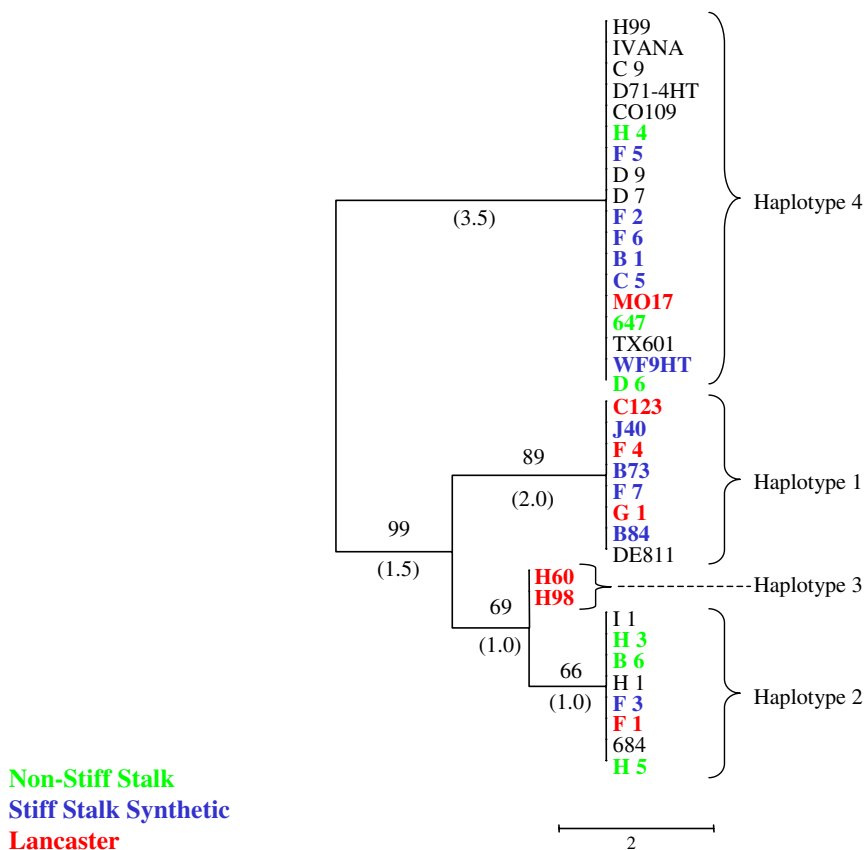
H99
IVANA
C 9
D71-4HT
CO109
H 4
F 5
D 9
D 7
F 2
F 6
B 1
C 5
MO17
647
TX601
WF9HT
D 6

Haplotype 4

(3.5)

C123
J40
F 4
B73
F 7
G 1
B84
DE811

Haplotype 1

89
(2.0)

99
(1.5)

H60
H98

Haplotype 3

69
(1.0)

I 1
H 3
B 6
H 1
F 3
F 1
684
H 5

Haplotype 2

66
(1.0)

Non-Stiff Stalk
Stiff Stalk Synthetic
Lancaster

2